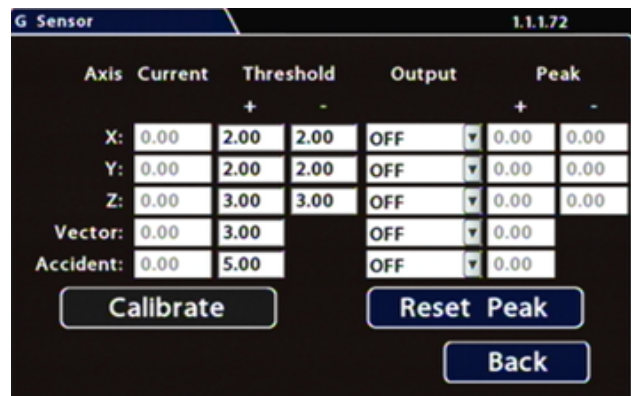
G Sensor

1.1.1.72

| Axis | Current | Threshold + | Threshold - | Output | Peak + | Peak - |
|---|---|---|---|---|---|---|
| X: | 0.00 | 2.00 | 2.00 | OFF | 0.00 | 0.00 |
| Y: | 0.00 | 2.00 | 2.00 | OFF | 0.00 | 0.00 |
| Z: | 0.00 | 3.00 | 3.00 | OFF | 0.00 | 0.00 |
| Vector: | 0.00 | 3.00 | | OFF | 0.00 | |
| Accident: | 0.00 | 5.00 | | OFF | 0.00 | |

Calibrate

Reset Peak

Back